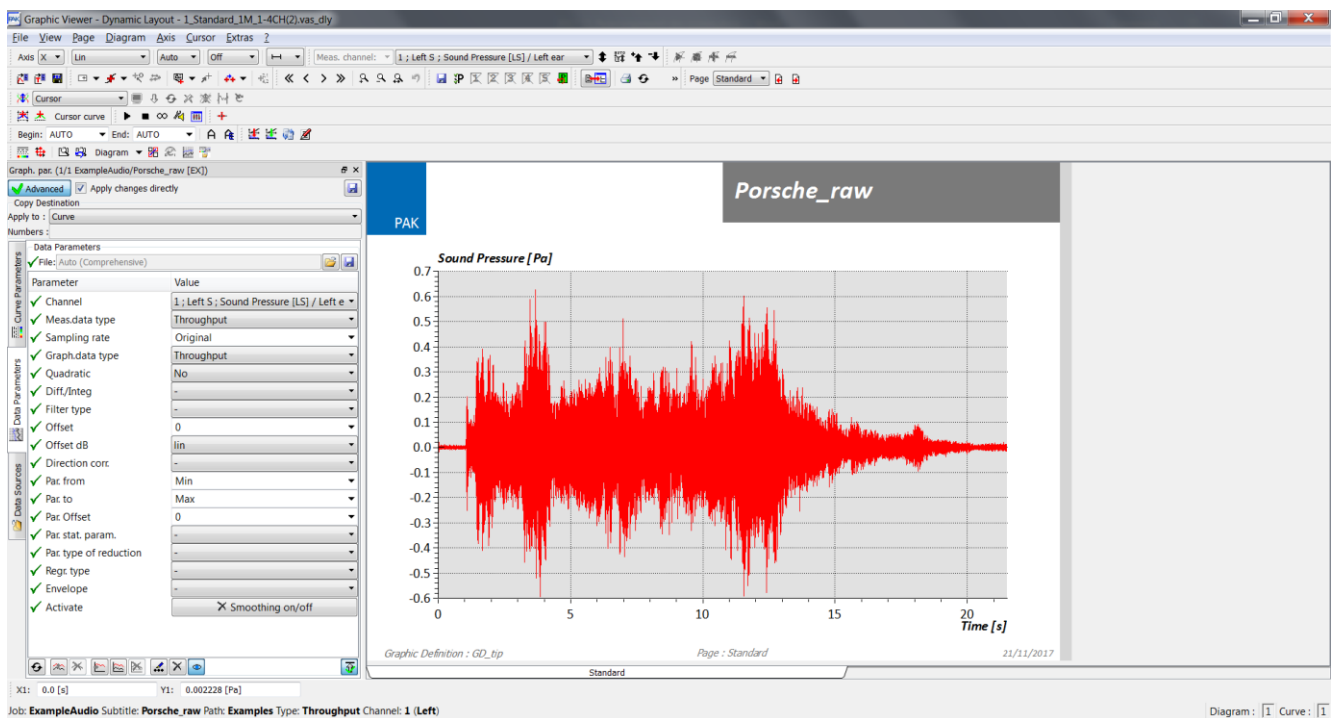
Graphic Viewer - Dynamic Layout - 1_Standard_1M_1-4CH(2).vas_dly

File View Page Diagram Axis Cursor Extras ?

Axis X Lin Auto Off Meas. channel: 1 ; Left S ; Sound Pressure [LS] / Left ear

Page Standard

Cursor

Cursor curve

Begin: AUTO End: AUTO

Diagram

Graph. par. (1/1 ExampleAudio/Porsche_raw [EX])

Advanced Apply changes directly

Copy Destination

Apply to : Curve

Numbers :

Curves Parameters

Data Parameters

Data Sources

Data Parameters

File: Auto (Comprehensive)

| Parameter | Value |
|---|---|
| Channel | 1 ; Left S ; Sound Pressure [LS] / Left e |
| Meas.data type | Throughput |
| Sampling rate | Original |
| Graph.data type | Throughput |
| Quadratic | No |
| Diff./Integ | - |
| Filter type | - |
| Offset | 0 |
| Offset dB | lin |
| Direction corr. | - |
| Par. from | Min |
| Par. to | Max |
| Par. Offset | 0 |
| Par. stat. param. | - |
| Par. type of reduction | - |
| Regr. type | - |
| Envelope | - |
| Activate | Smoothing on/off |

PAK

Porsche_raw

Sound Pressure [ Pa]

0.7 0.6 0.5 0.4 0.3 0.2 0.1 0.0 -0.1 -0.2 -0.3 -0.4 -0.5 -0.6

0 5 10 15 20

Time [s]

Graphic Definition : GD_tip

Page : Standard

21/11/2017

Standard

X1: 0.0 [s] Y1: 0.002228 [Pa]

Job: ExampleAudio Subtitle: Porsche_raw Path: Examples Type: Throughput Channel: 1 (Left)

Diagram : 1 Curve : 1